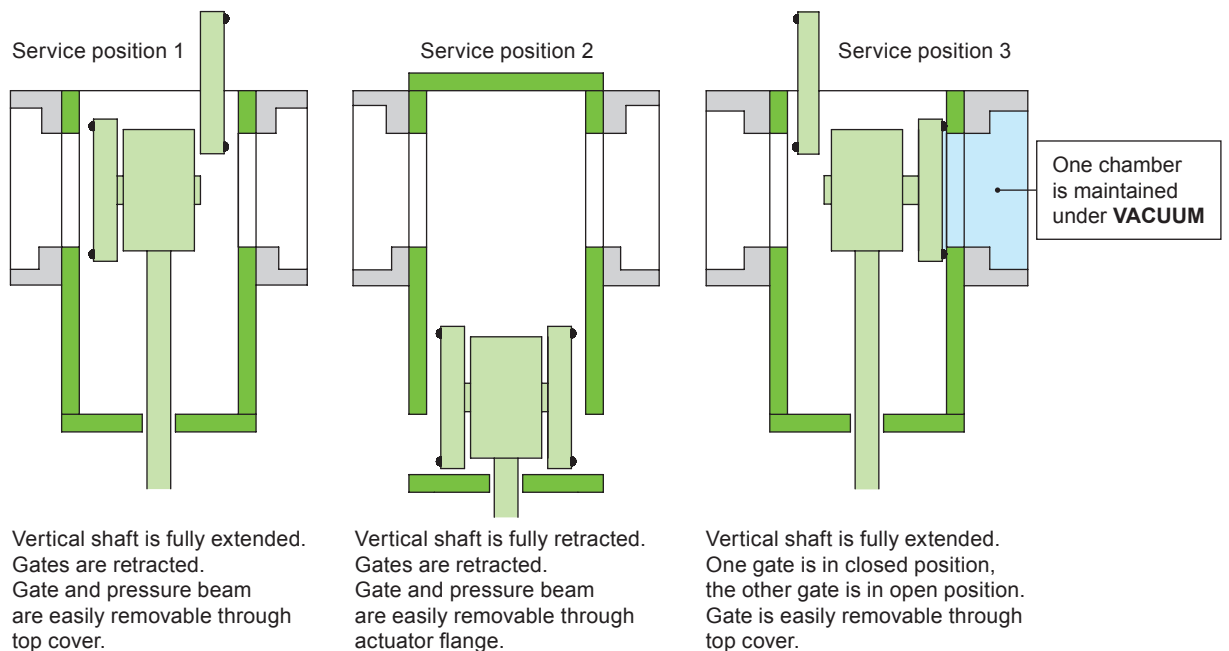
Service position 1

Service position 2

Service position 3

One chamber is maintained under **VACUUM**

Vertical shaft is fully extended. Gates are retracted. Gate and pressure beam are easily removable through top cover.

Vertical shaft is fully retracted. Gates are retracted. Gate and pressure beam are easily removable through actuator flange.

Vertical shaft is fully extended. One gate is in closed position, the other gate is in open position. Gate is easily removable through top cover.